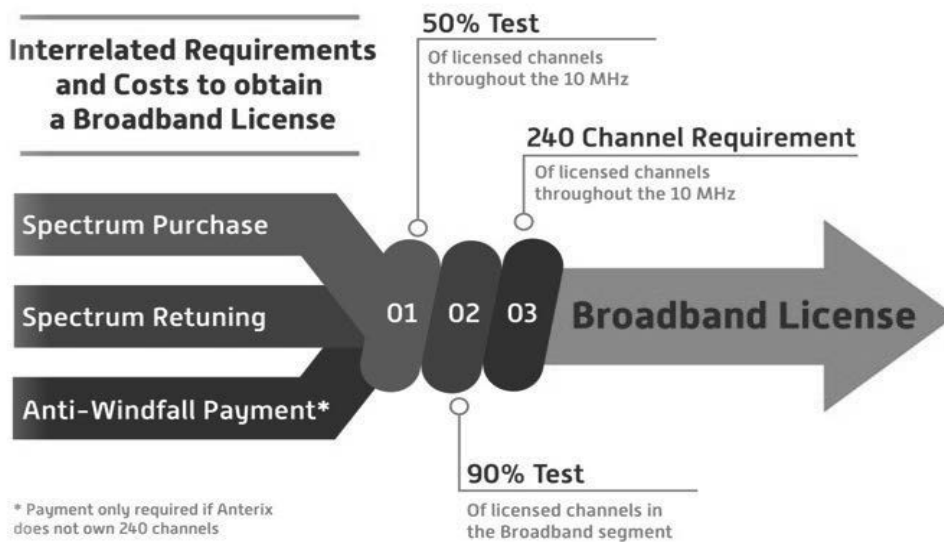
Interrelated Requirements and Costs to obtain a Broadband License

50% Test
Of licensed channels throughout the 10 MHz

240 Channel Requirement
Of licensed channels throughout the 10 MHz

Spectrum Purchase

Spectrum Retuning

Anti-Windfall Payment*

01 02 03

Broadband License

90% Test
Of licensed channels in the Broadband segment

* Payment only required if Anterix does not own 240 channels